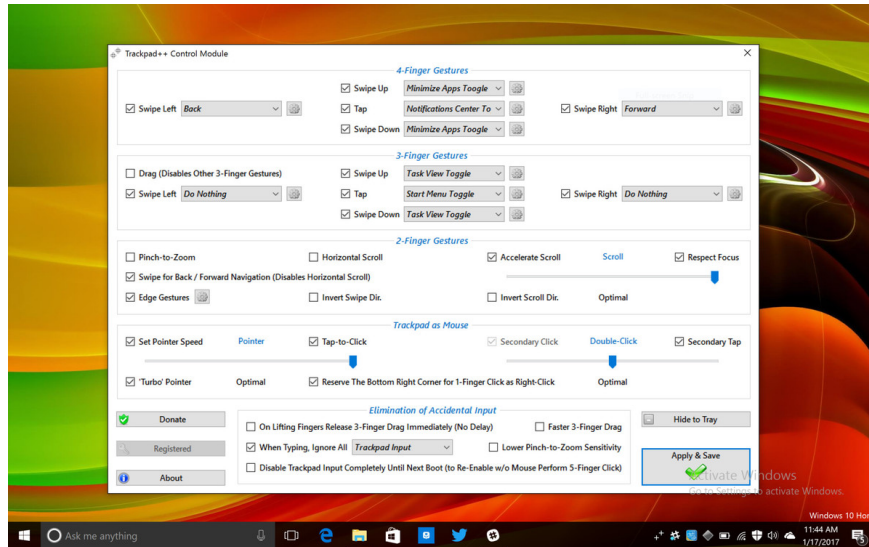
Trackpad++ Control Module

4-Finger Gestures

Swipe Up Minimize Apps Toogle
Swipe Left Back
Tap Notifications Center To
Swipe Right Forward
Swipe Down Minimize Apps Toogle

3-Finger Gestures

Drag (Disables Other 3-Finger Gestures)
Swipe Up Task View Toggle
Swipe Left Do Nothing
Tap Start Menu Toggle
Swipe Right Do Nothing
Swipe Down Task View Toggle

2-Finger Gestures

Pinch-to-Zoom
Horizontal Scroll
Accelerate Scroll
Scroll
Respect Focus
Swipe for Back / Forward Navigation (Disables Horizontal Scroll)
Edge Gestures
Invert Swipe Dir.
Invert Scroll Dir.
Optimal

Trackpad as Mouse

Set Pointer Speed
Pointer
Tap-to-Click
Secondary Click
Double-Click
Secondary Tap
'Turbo' Pointer
Optimal
Reserve The Bottom Right Corner for 1-Finger Click as Right-Click
Optimal

Donate
Registered
About

Elimination of Accidental Input

On Lifting Fingers Release 3-Finger Drag Immediately (No Delay)
Faster 3-Finger Drag
When Typing, Ignore All Trackpad Input
Lower Pinch-to-Zoom Sensitivity
Disable Trackpad Input Completely Until Next Boot (to Re-Enable w/o Mouse Perform 5-Finger Click)

Hide to Tray
Apply & Save

Activate Windows
Go to Settings to activate Windows.
Windows 10 Hon

Ask me anything
11:44 AM
1/17/2017